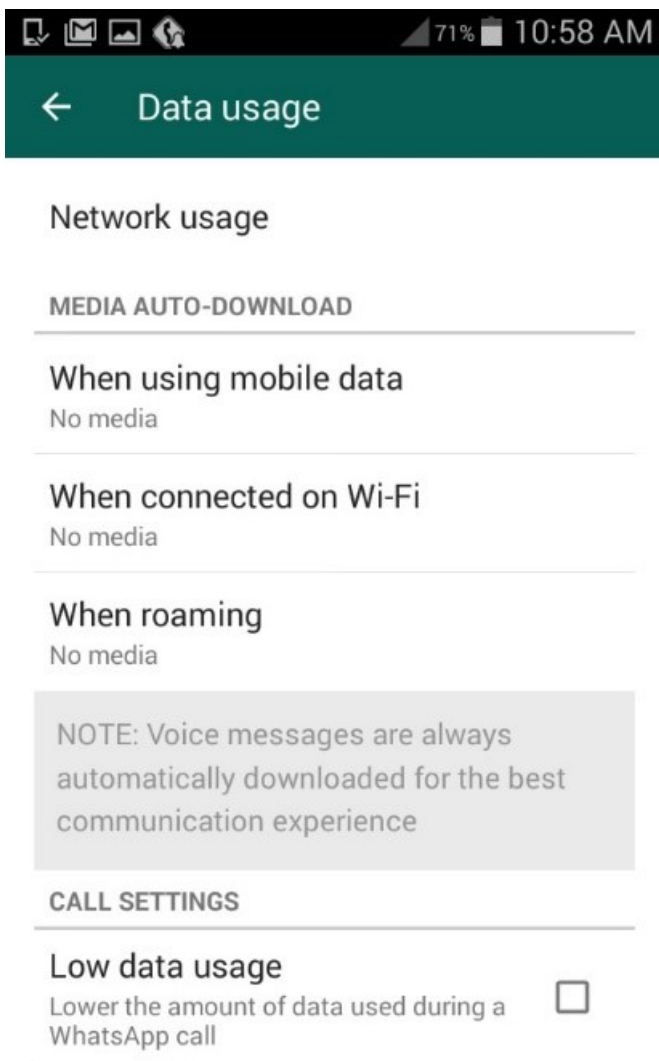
71% 10:58 AM

← Data usage

Network usage

MEDIA AUTO-DOWNLOAD

When using mobile data
No media

When connected on Wi-Fi
No media

When roaming
No media

NOTE: Voice messages are always automatically downloaded for the best communication experience

CALL SETTINGS

Low data usage
Lower the amount of data used during a WhatsApp call